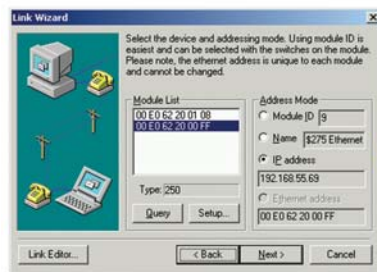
Link Wizard

Select the device and addressing mode. Using module ID is easiest and can be selected with the switches on the module. Please note, the ethernet address is unique to each module and cannot be changed.

Module List
00 E0 62 20 01 08
00 E0 62 20 00 FF

Type: 250

Query
Setup...

Address Mode
Module ID
9
Name
$275 Ethernet
IP address
192.168.55.69
Ethernet address
00 E0 62 20 00 FF

Link Editor...
< Back
Next >
Cancel